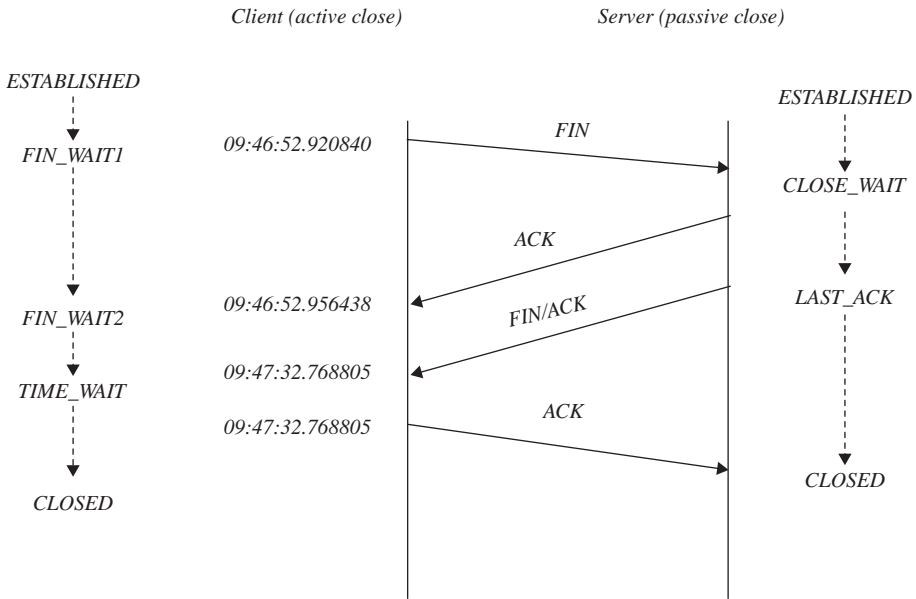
Client (active close)

Server (passive close)

ESTABLISHED

FIN_WAIT1

09:46:52.920840

FIN

ESTABLISHED

CLOSE_WAIT

ACK

09:46:52.956438

FIN/ACK

LAST_ACK

FIN_WAIT2

TIME_WAIT

09:47:32.768805

09:47:32.768805

ACK

CLOSED

CLOSED